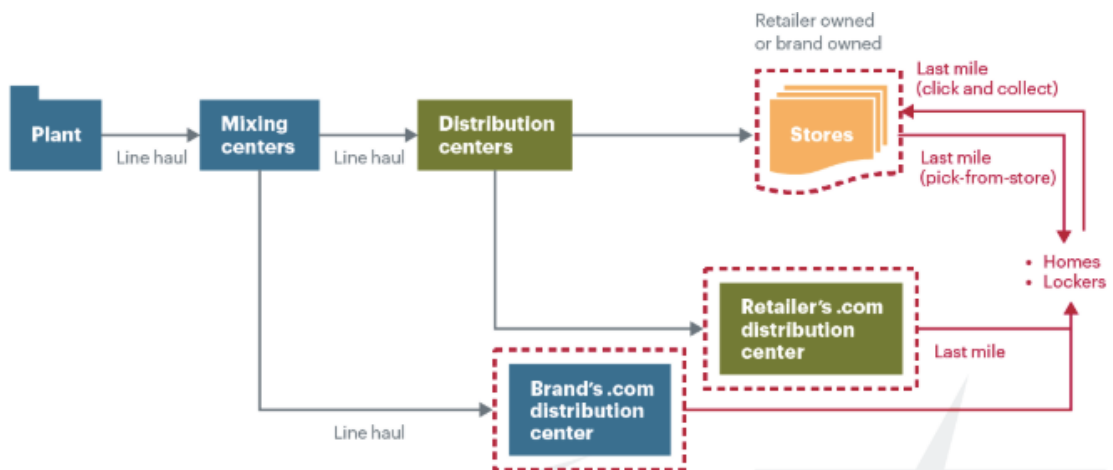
Retailer owned or brand owned

Plant

Line haul

Mixing centers

Line haul

Distribution centers

Stores

Last mile (click and collect)

Last mile (pick-from-store)

• Homes
• Lockers

Retailer's .com distribution center

Last mile

Brand's .com distribution center

Line haul